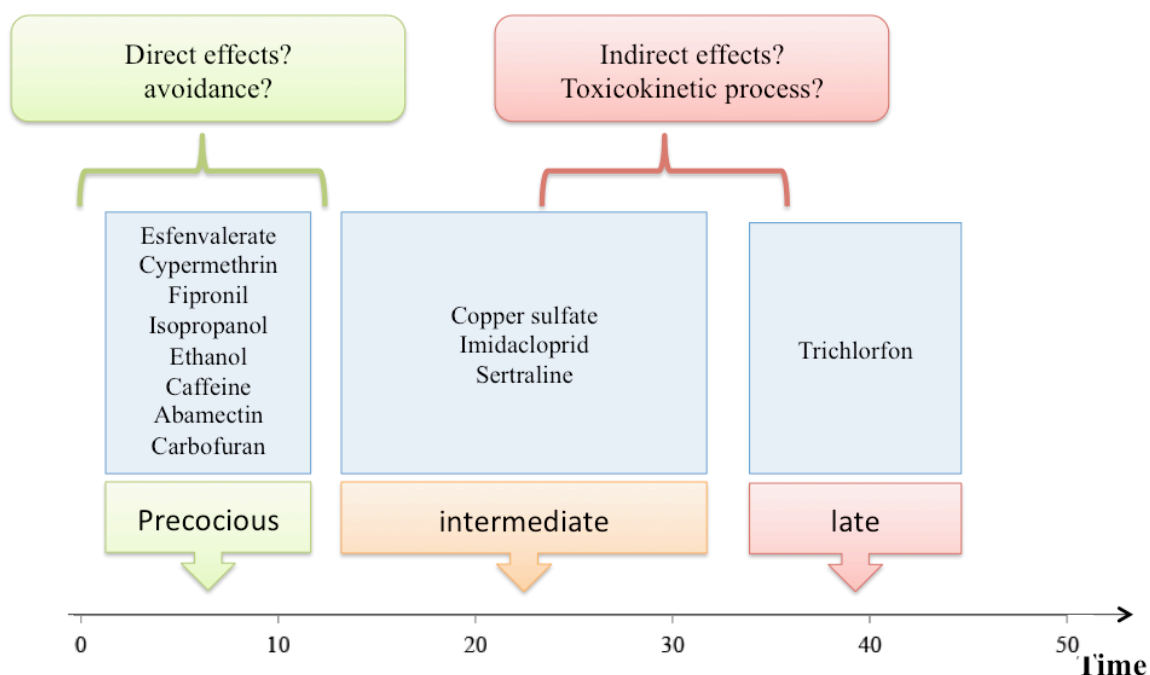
Direct effects?
avoidance?

Indirect effects?
Toxicokinetic process?

Esfenvalerate
Cypermethrin
Fipronil
Isopropanol
Ethanol
Caffeine
Abamectin
Carbofuran

Copper sulfate
Imidacloprid
Sertraline

Trichlorfon

Precocious

intermediate

late

0
10
20
30
40
50
Time